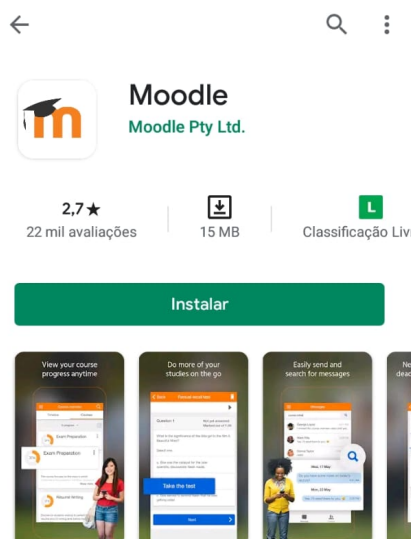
Moodle
Moodle Pty Ltd.

2,7★
22 mil avaliações

15 MB

L
Classificação Liv

Instalar

View your course progress anytime

Exam Preparation

Do more of your studies on the go

Question 1

Take the test

Next

Easily send and search for messages

Messages

Wed, 17 May

Wed, 31 May